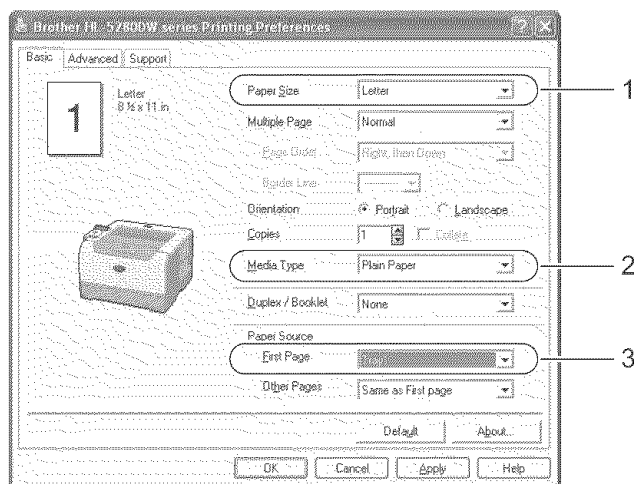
Brother HL-5280DW series Printing Preferences

Basic | Advanced | Support

1

Letter
8 ½ x 11 in

Paper Size | Letter

Multiple Page | Normal

Page Order | Right, then Down

Border Line |

Orientation | Portrait | Landscape

Copies | 1 | Collate

Media Type | Plain Paper

Duplex / Booklet | None

Paper Source

First Page | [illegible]

Other Pages | Same as First page

Default | About...

OK | Cancel | Apply | Help

1

2

3